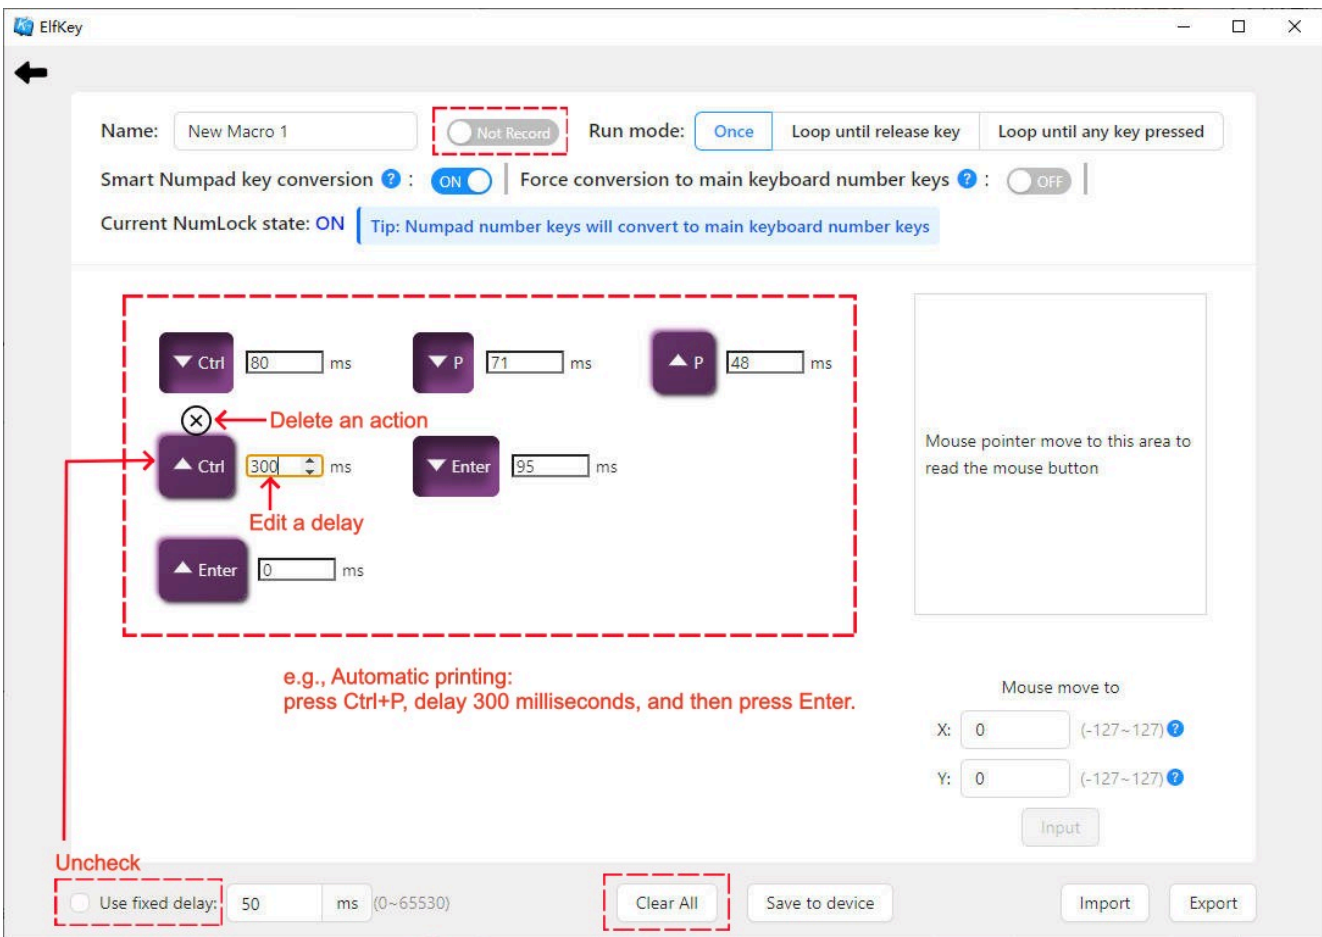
ElfKey

Name: New Macro 1 Not Record Run mode: Once Loop until release key Loop until any key pressed

Smart Numpad key conversion ? : ON Force conversion to main keyboard number keys ? : OFF

Current NumLock state: ON Tip: Numpad number keys will convert to main keyboard number keys

▼ Ctrl 80 ms ▼ P 71 ms ▲ P 48 ms

Delete an action

▲ Ctrl 300 ms ▼ Enter 95 ms

Edit a delay

▲ Enter 0 ms

Mouse pointer move to this area to read the mouse button

e.g., Automatic printing:
press Ctrl+P, delay 300 milliseconds, and then press Enter.

Mouse move to

X: 0 (-127~127)

Y: 0 (-127~127)

Input

Uncheck

Use fixed delay: 50 ms (0~65530)

Clear All Save to device Import Export